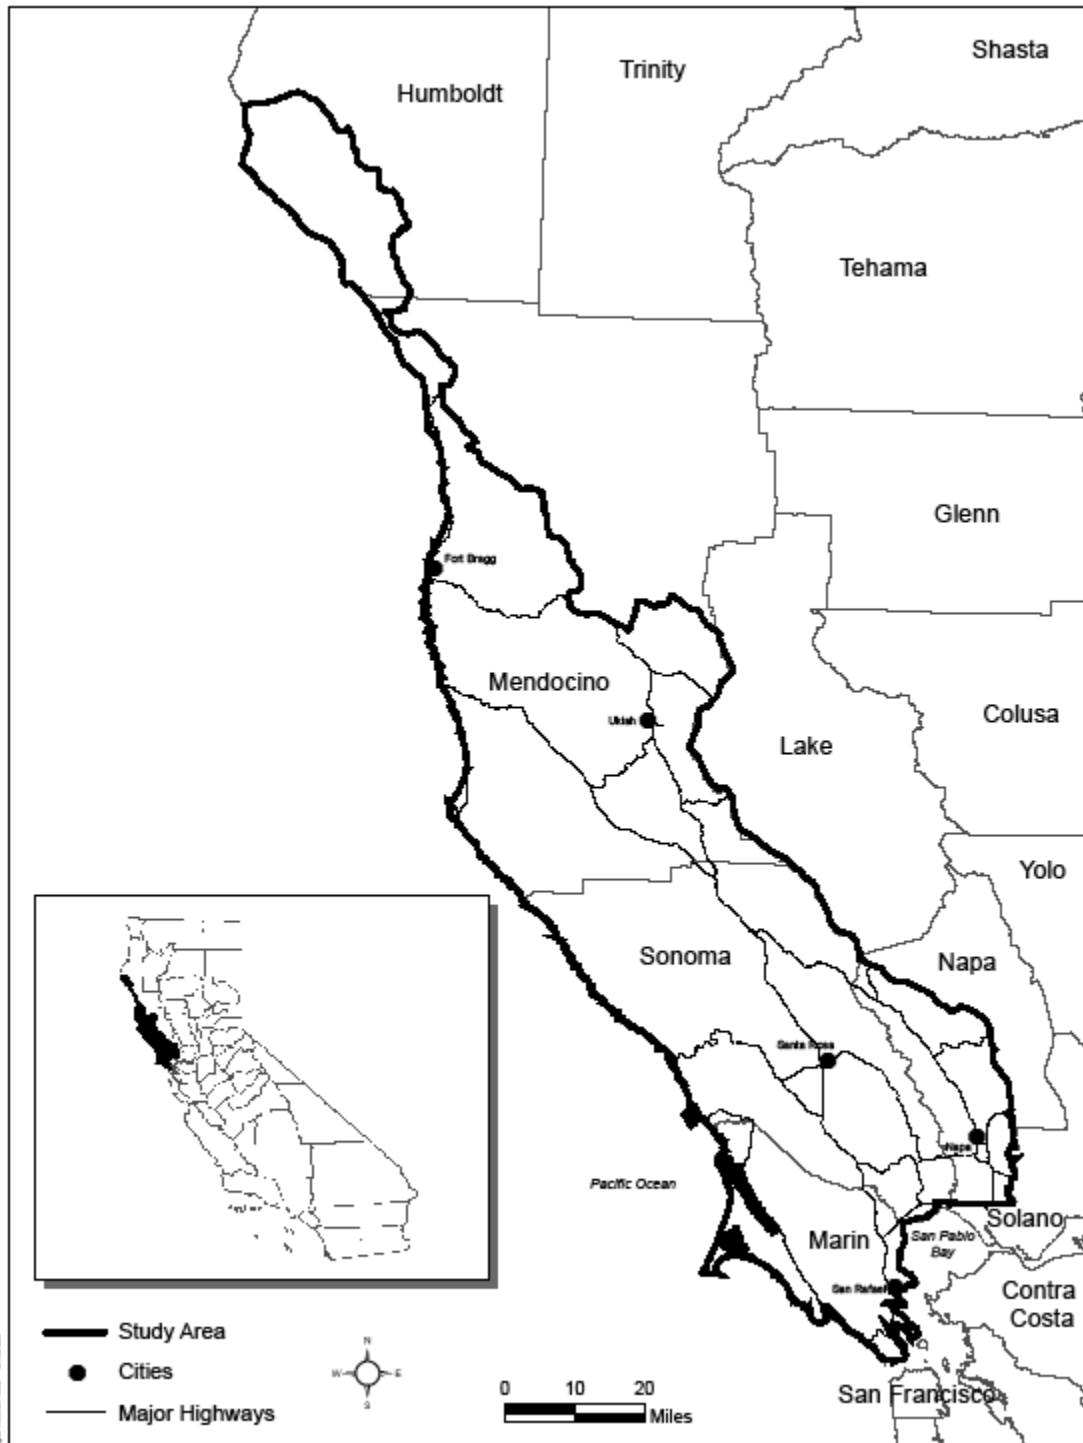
Humboldt
Trinity
Shasta
Tehama
Glenn
Fort Bragg
Mendocino
Colusa
Ukiah
Lake
Yolo
Sonoma
Napa
Santa Rosa
Napa
Pacific Ocean
Solano
Marin
San Pablo Bay
San Rafael
Contra Costa
San Francisco
Study Area
Cities
Major Highways
N
W
E
S
0 10 20
Miles